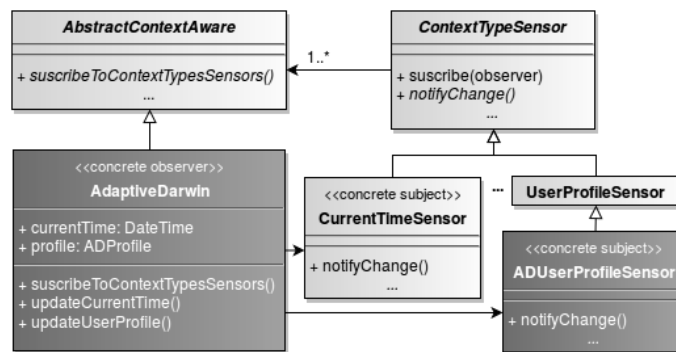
AbstractContextAware

+ suscribeToContextTypesSensors()
...

1..*

ContextTypeSensor

+ suscribe(observer)
+ notifyChange()
...

<<concrete observer>>
AdaptiveDarwin

+ currentTime: DateTime
+ profile: ADProfile

+ suscribeToContextTypesSensors()
+ updateCurrentTime()
+ updateUserProfile()

<<concrete subject>>
CurrentTimeSensor

+ notifyChange()
...

...

UserProfileSensor

<<concrete subject>>
ADUserProfileSensor

+ notifyChange()
...